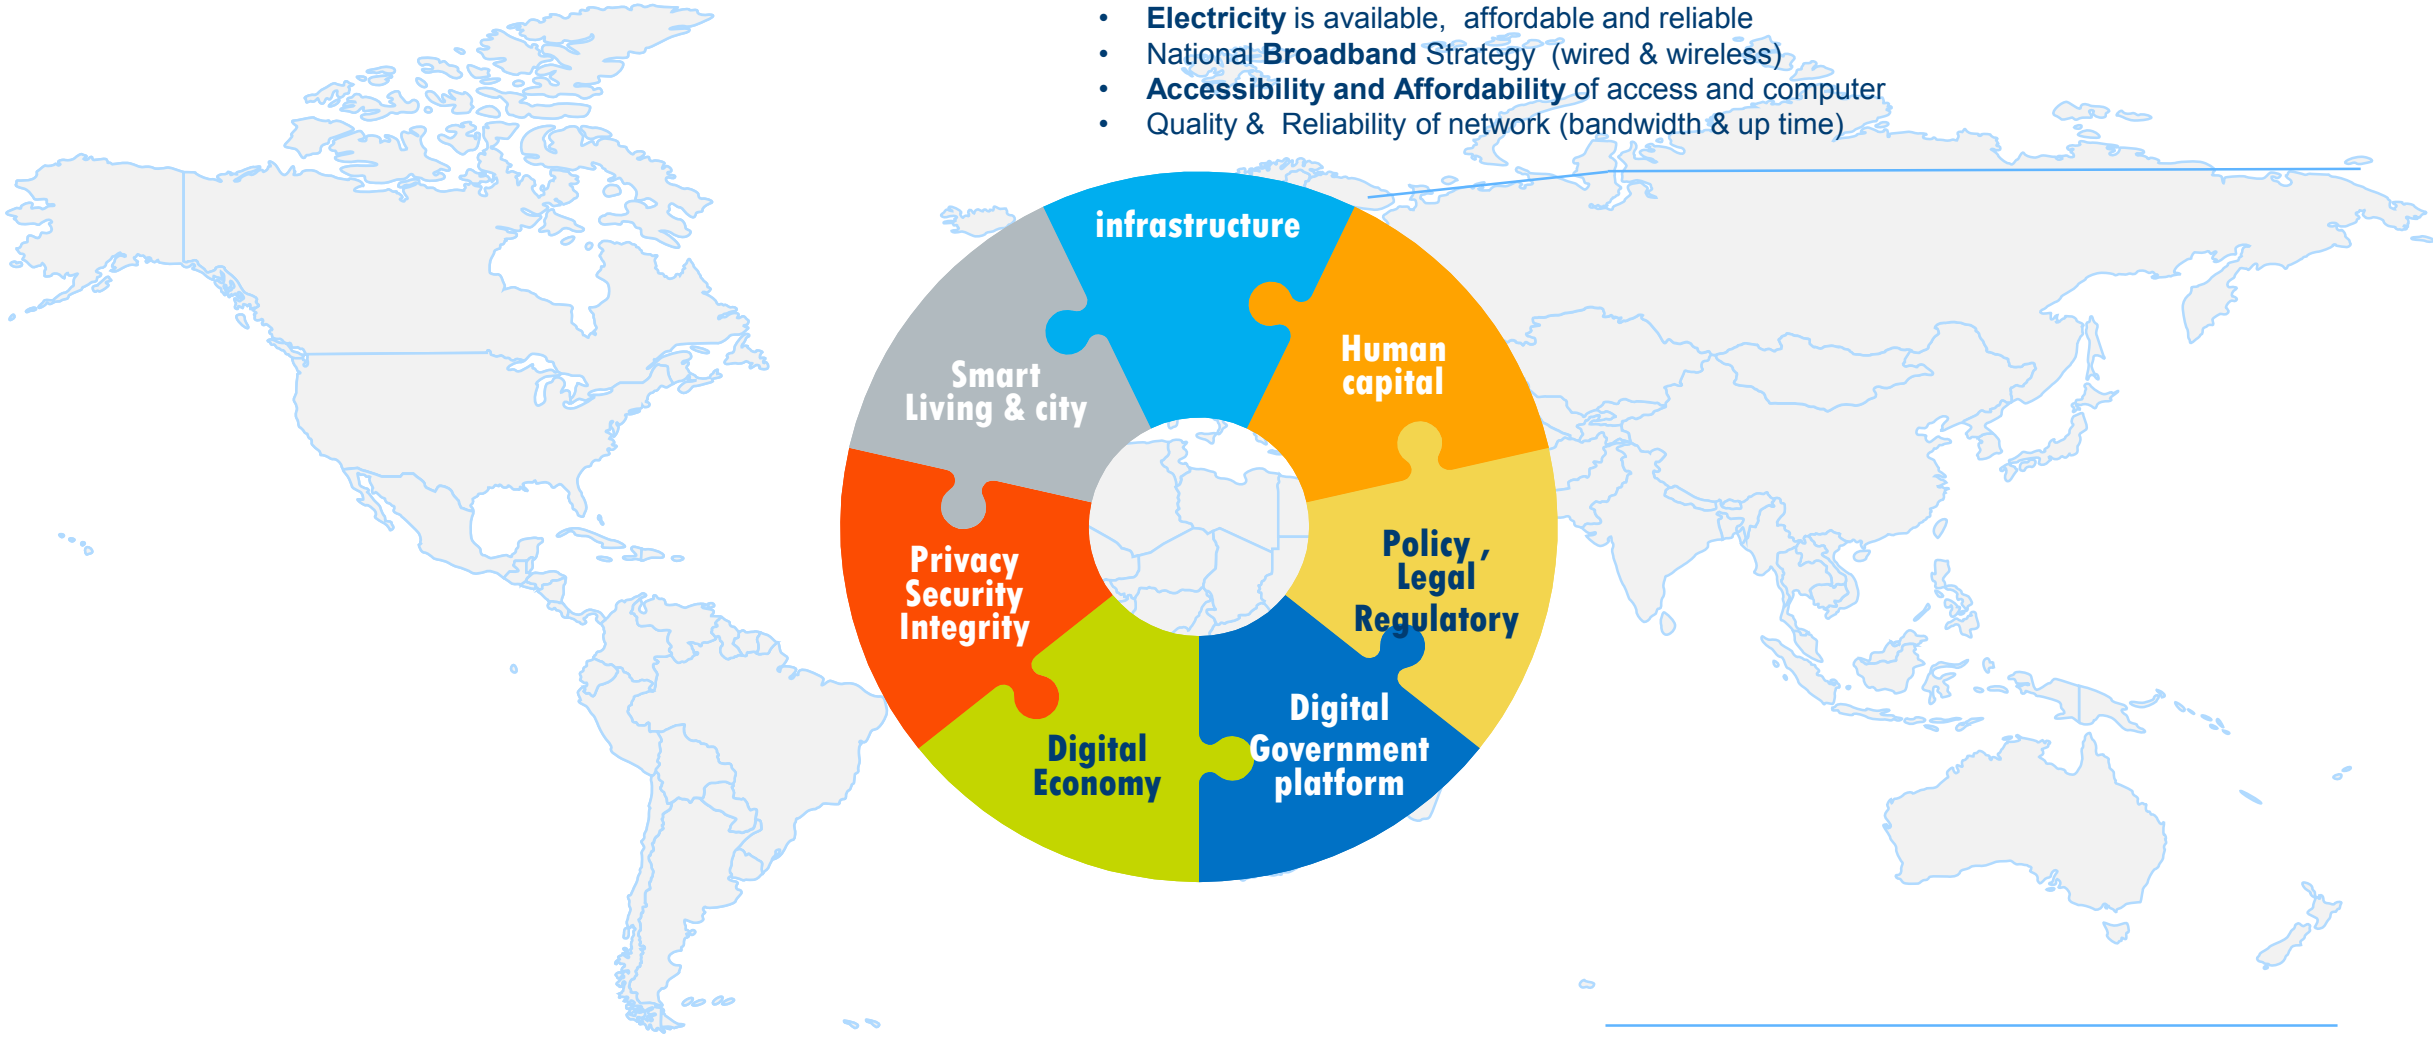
- **Electricity** is available, affordable and reliable
- National **Broadband** Strategy (wired & wireless)
- **Accessibility and Affordability** of access and computer
- Quality & Reliability of network (bandwidth & up time)

infrastructure

Human capital

Policy , Legal Regulatory

Digital Government platform

Digital Economy

Privacy Security Integrity

Smart Living & city